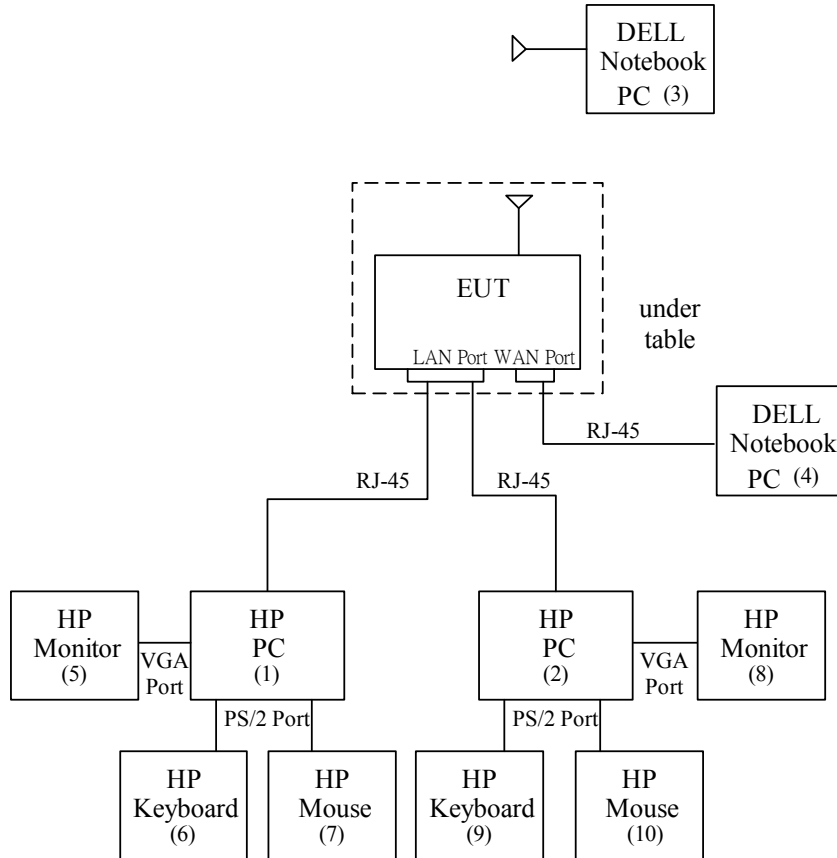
DELL Notebook PC (3)

EUT

LAN Port WAN Port

under table

RJ-45

DELL Notebook PC (4)

RJ-45

RJ-45

HP Monitor (5)

VGA Port

HP PC (1)

HP PC (2)

VGA Port

HP Monitor (8)

PS/2 Port

PS/2 Port

HP Keyboard (6)

HP Mouse (7)

HP Keyboard (9)

HP Mouse (10)